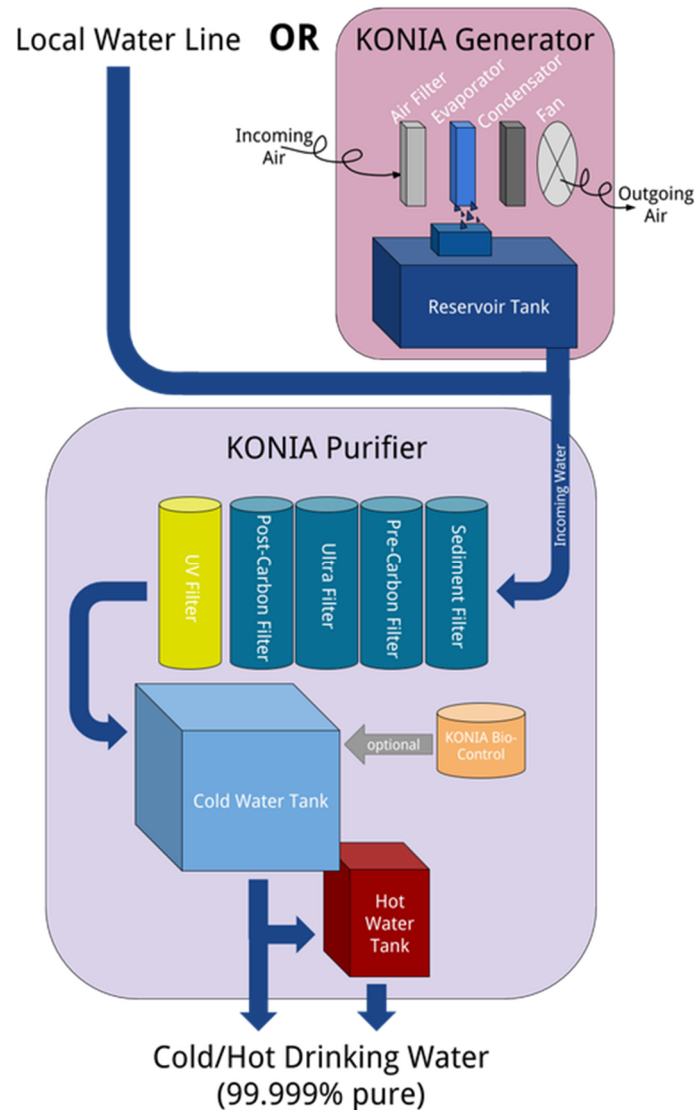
Local Water Line OR KONIA Generator

Incoming Air

Air Filter

Evaporator

Condensator

Fan

Outgoing Air

Reservoir Tank

KONIA Purifier

Incoming Water

UV Filter

Post-Carbon Filter

Ultra Filter

Pre-Carbon Filter

Sediment Filter

optional

KONIA Bio-Control

Cold Water Tank

Hot Water Tank

Cold/Hot Drinking Water
(99.999% pure)